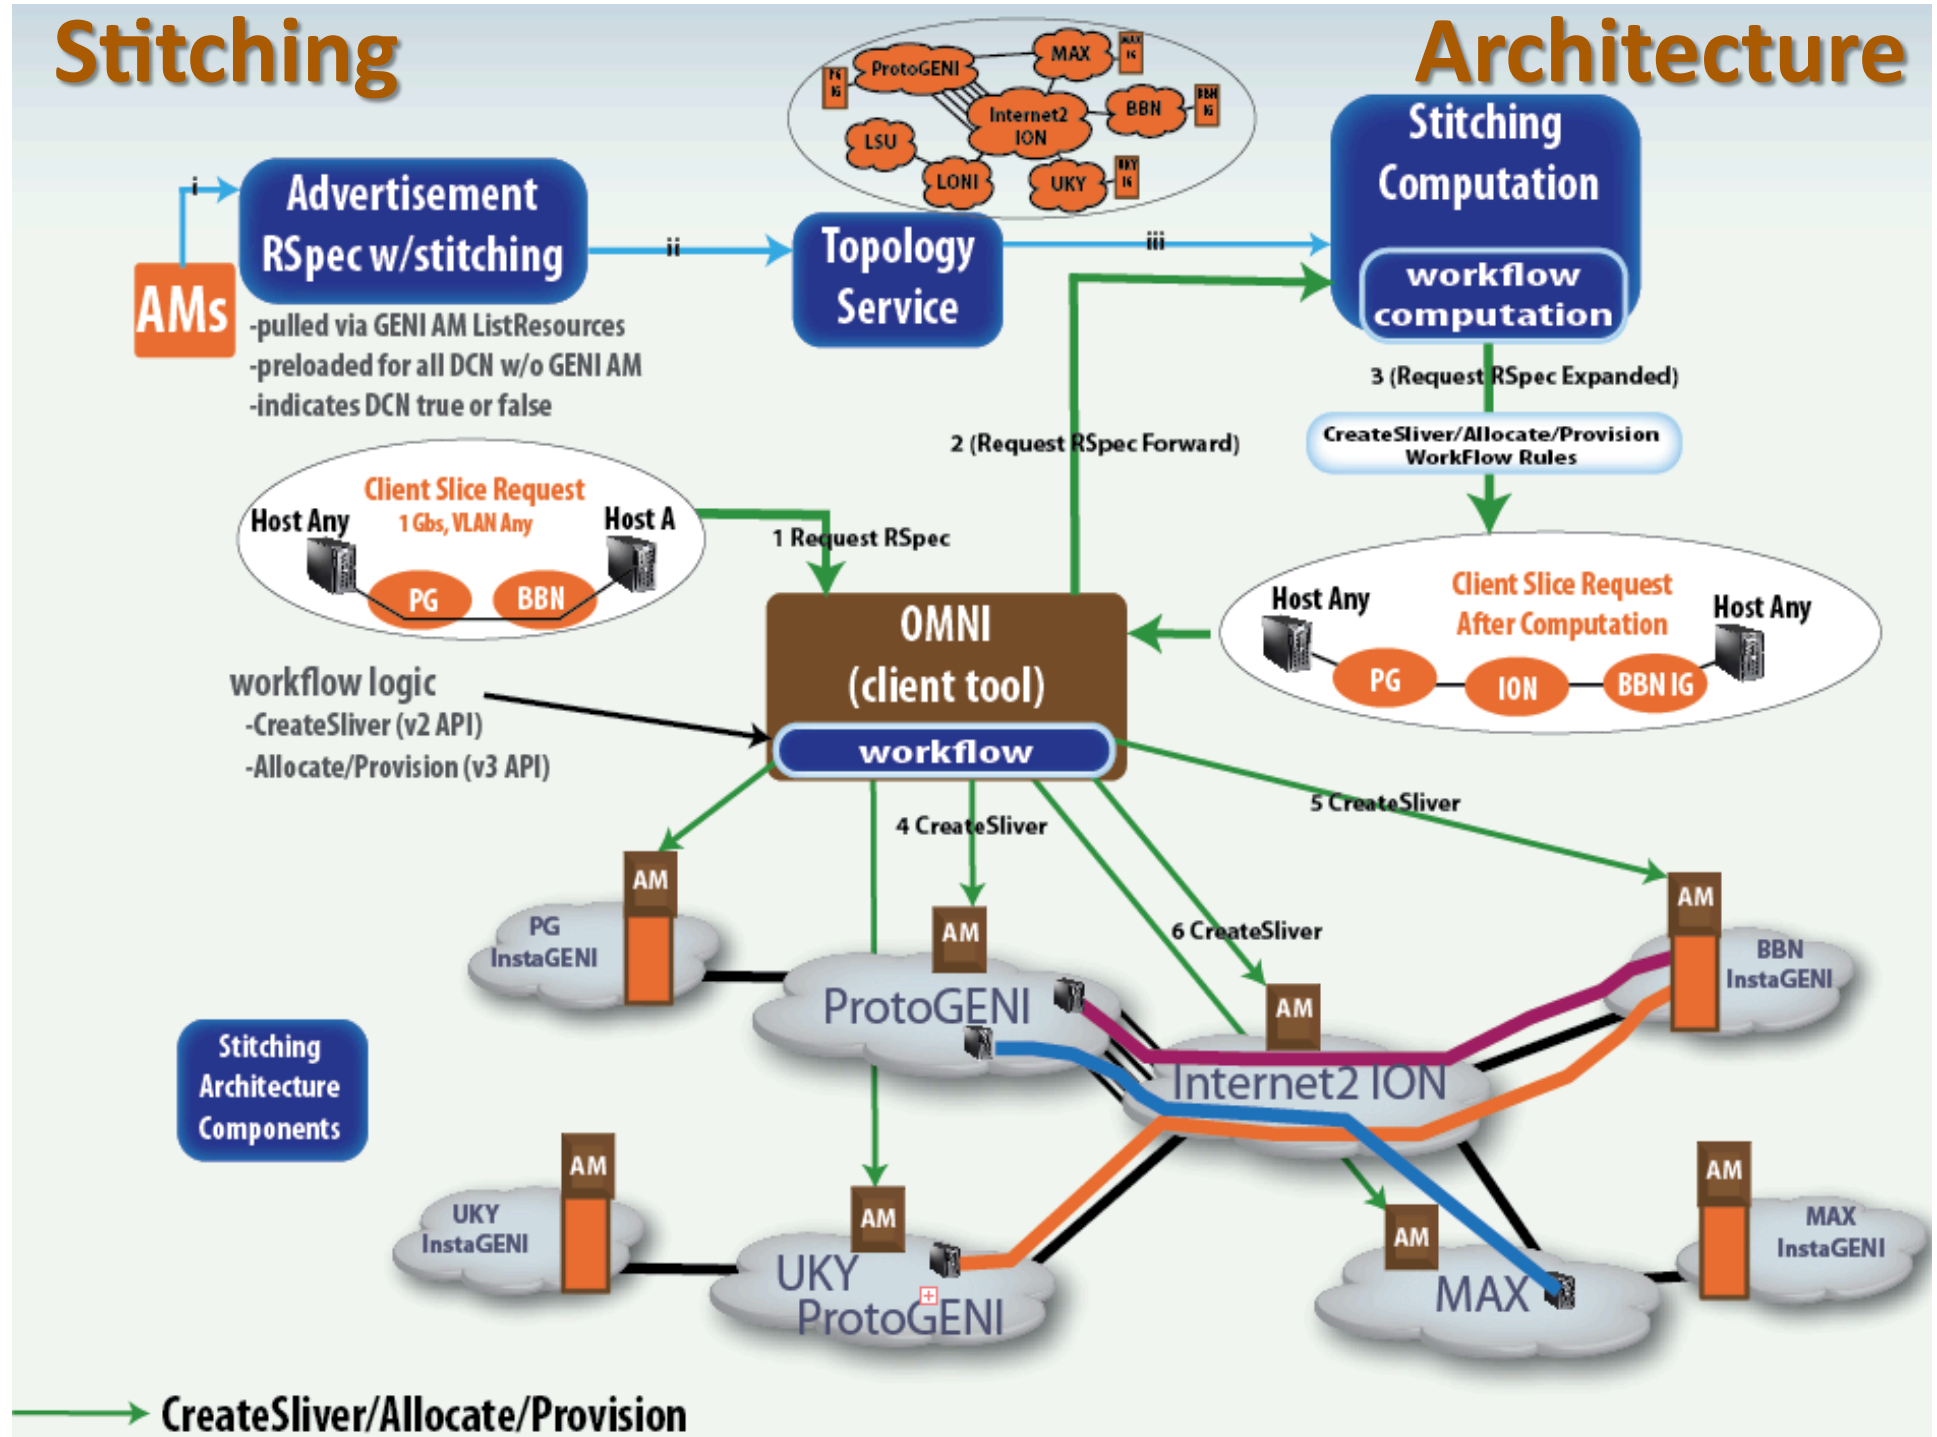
Stitching Architecture

ProtoGENI MAX BBN Internet2 ION LSU LONI UKY

i

Advertisement RSpec w/stitching

ii

Topology Service

iii

Stitching Computation

workflow computation

AMs

-pulled via GENI AM ListResources
-preloaded for all DCN w/o GENI AM
-indicates DCN true or false

3 (Request RSpec Expanded)

2 (Request RSpec Forward)

CreateSliver/Allocate/Provision WorkFlow Rules

Client Slice Request
1 Gbs, VLAN Any
Host Any Host A
PG BBN

1 Request RSpec

OMNI (client tool)

workflow

Host Any Client Slice Request After Computation Host Any
PG ION BBN IG

workflow logic
-CreateSliver (v2 API)
-Allocate/Provision (v3 API)

5 CreateSliver

4 CreateSliver

AM
PG InstaGENI

AM
ProtoGENI

6 CreateSliver

AM
Internet2 ION

AM
BBN InstaGENI

Stitching Architecture Components

AM
UKY InstaGENI

AM
UKY ProtoGENI

AM
MAX

AM
MAX InstaGENI

CreateSliver/Allocate/Provision